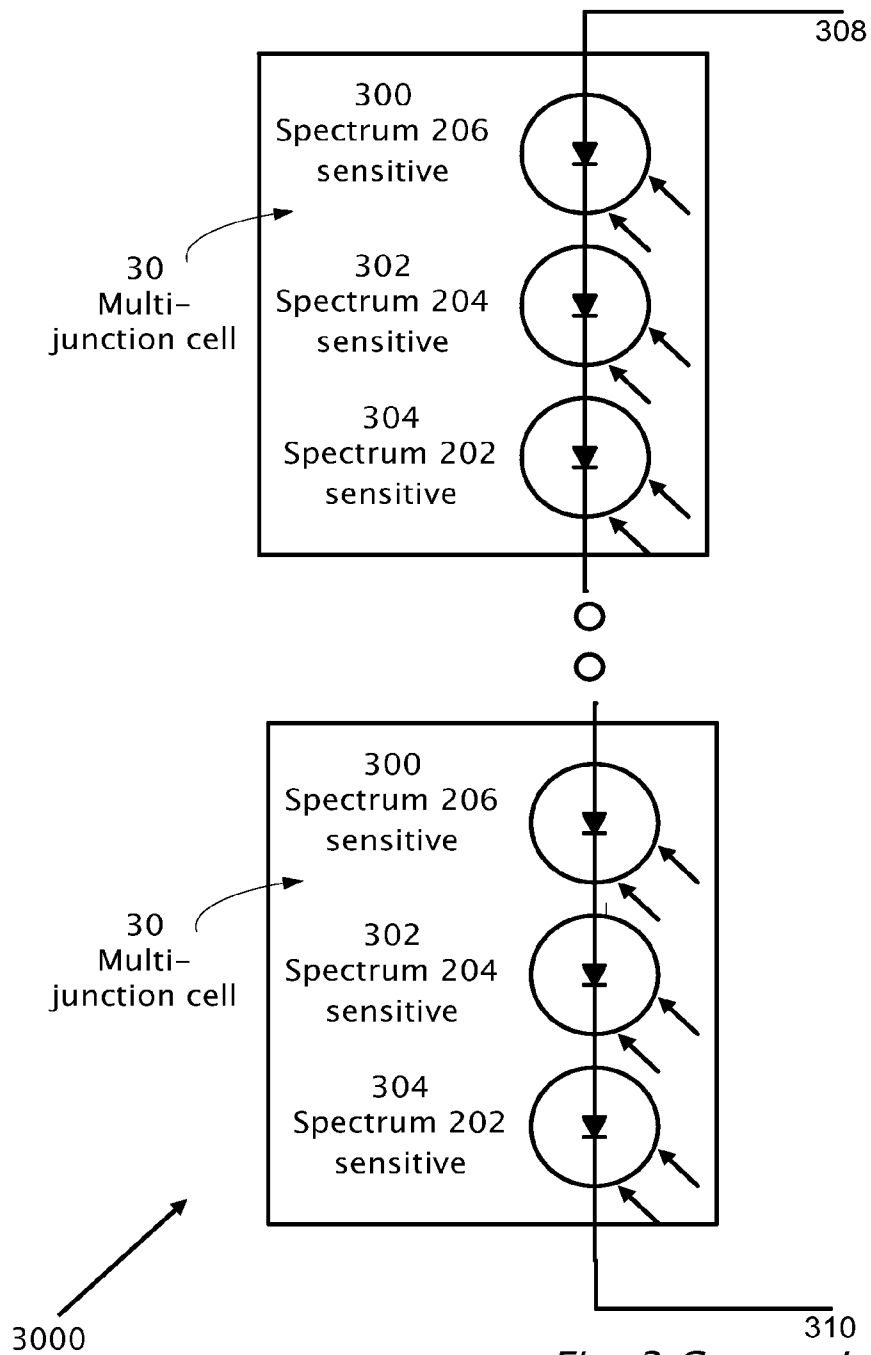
308

300
Spectrum 206
sensitive

30
Multi-
junction cell

302
Spectrum 204
sensitive

304
Spectrum 202
sensitive

300
Spectrum 206
sensitive

30
Multi-
junction cell

302
Spectrum 204
sensitive

304
Spectrum 202
sensitive

3000

310

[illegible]